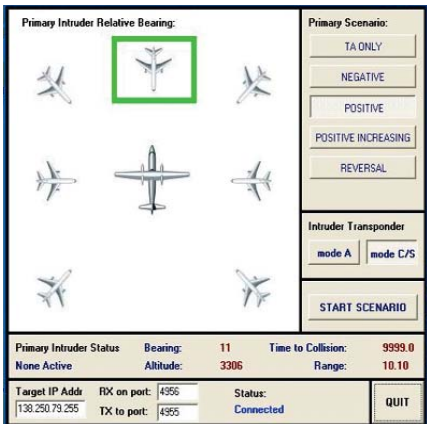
Primary Intruder Relative Bearing:

Primary Scenario:
TA ONLY
NEGATIVE
POSITIVE
POSITIVE INCREASING
REVERSAL

Intruder Transponder
mode A
mode C/S

START SCENARIO

| Primary Intruder Status | Bearing: | 11 | Time to Collision: | 9999.0 |
|---|---|---|---|---|
| None Active | Altitude: | 3306 | Range: | 10.10 |

Target IP Addr
138.250.79.255
RX on port: 4956
TX to port: 4955
Status:
Connected
QUIT